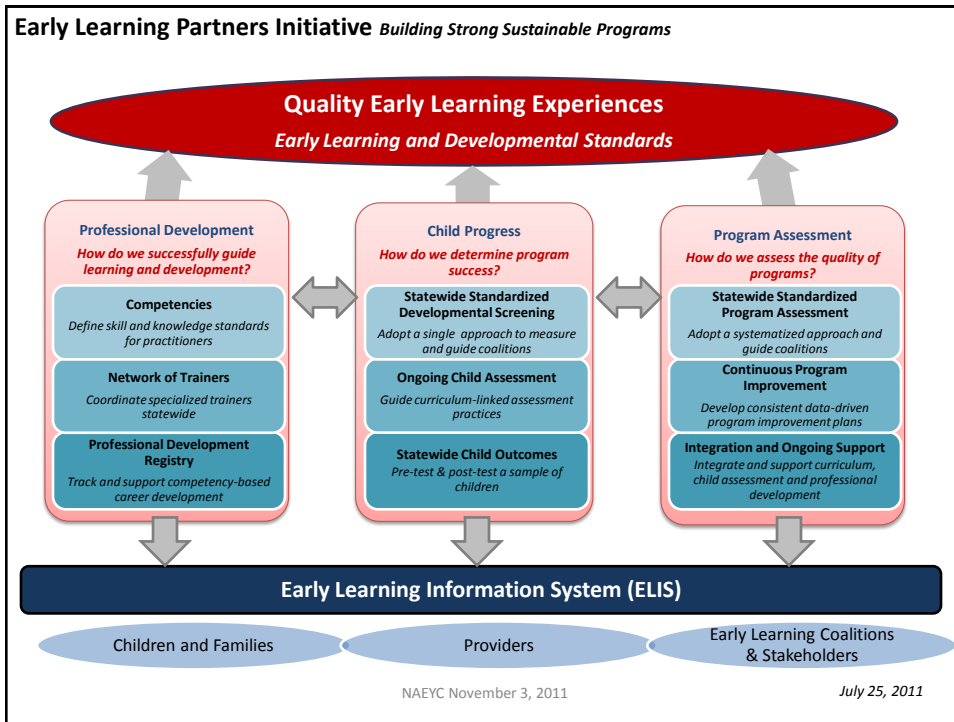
Early Learning Partners Initiative *Building Strong Sustainable Programs*

Quality Early Learning Experiences

Early Learning and Developmental Standards

Professional Development

How do we successfully guide learning and development?

Competencies

Define skill and knowledge standards for practitioners

Network of Trainers

Coordinate specialized trainers statewide

Professional Development Registry

Track and support competency-based career development

Child Progress

How do we determine program success?

Statewide Standardized Developmental Screening

Adopt a single approach to measure and guide coalitions

Ongoing Child Assessment

Guide curriculum-linked assessment practices

Statewide Child Outcomes

Pre-test & post-test a sample of children

Program Assessment

How do we assess the quality of programs?

Statewide Standardized Program Assessment

Adopt a systematized approach and guide coalitions

Continuous Program Improvement

Develop consistent data-driven program improvement plans

Integration and Ongoing Support

Integrate and support curriculum, child assessment and professional development

Early Learning Information System (ELIS)

Children and Families

Providers

Early Learning Coalitions & Stakeholders

NAEYC November 3, 2011

July 25, 2011